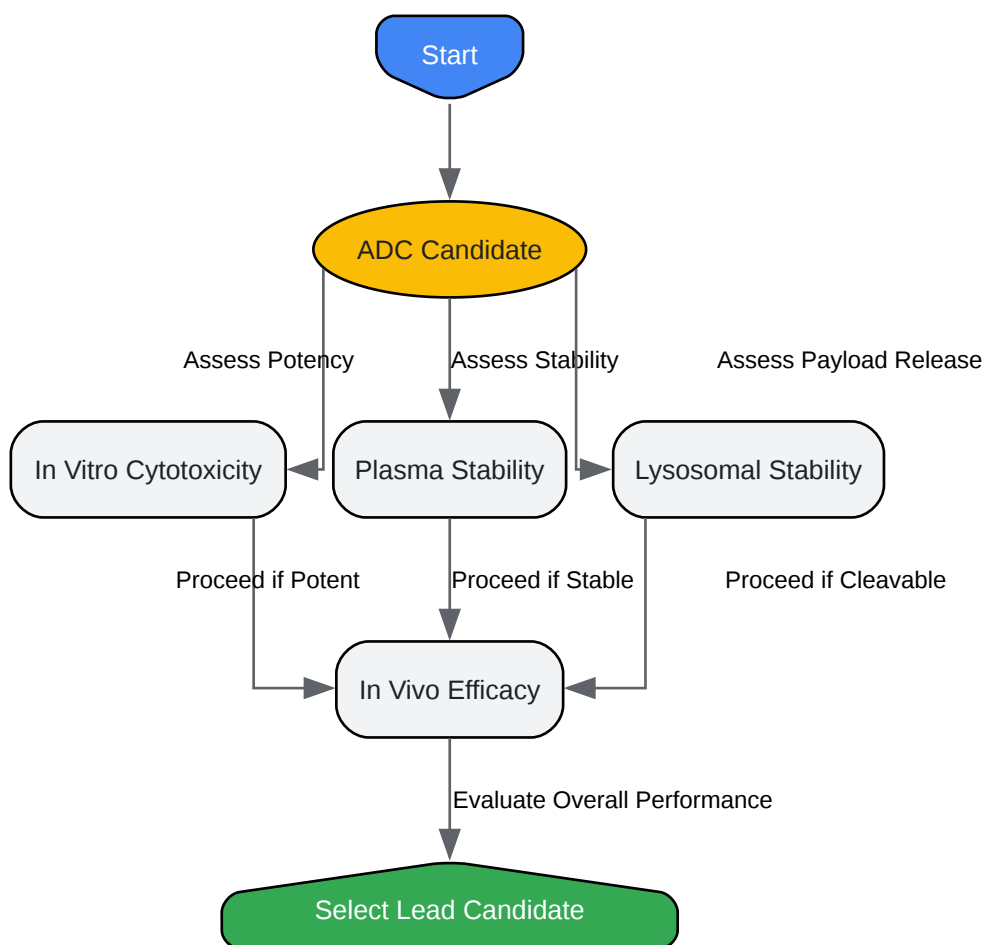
Start

ADC Candidate

Assess Potency

Assess Stability

Assess Payload Release

In Vitro Cytotoxicity

Plasma Stability

Lysosomal Stability

Proceed if Potent

Proceed if Stable

Proceed if Cleavable

In Vivo Efficacy

Evaluate Overall Performance

Select Lead Candidate